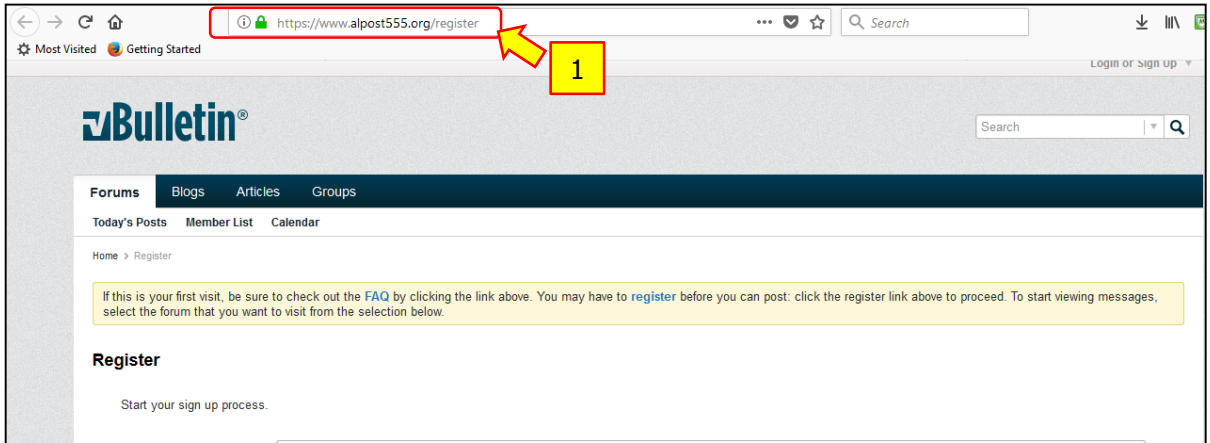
https://www.alpost555.org/register

Search

Most Visited Getting Started

1

Login or Sign Up

vBulletin®

Search

Forums Blogs Articles Groups

Today's Posts Member List Calendar

Home > Register

If this is your first visit, be sure to check out the FAQ by clicking the link above. You may have to register before you can post: click the register link above to proceed. To start viewing messages, select the forum that you want to visit from the selection below.

Register

Start your sign up process.